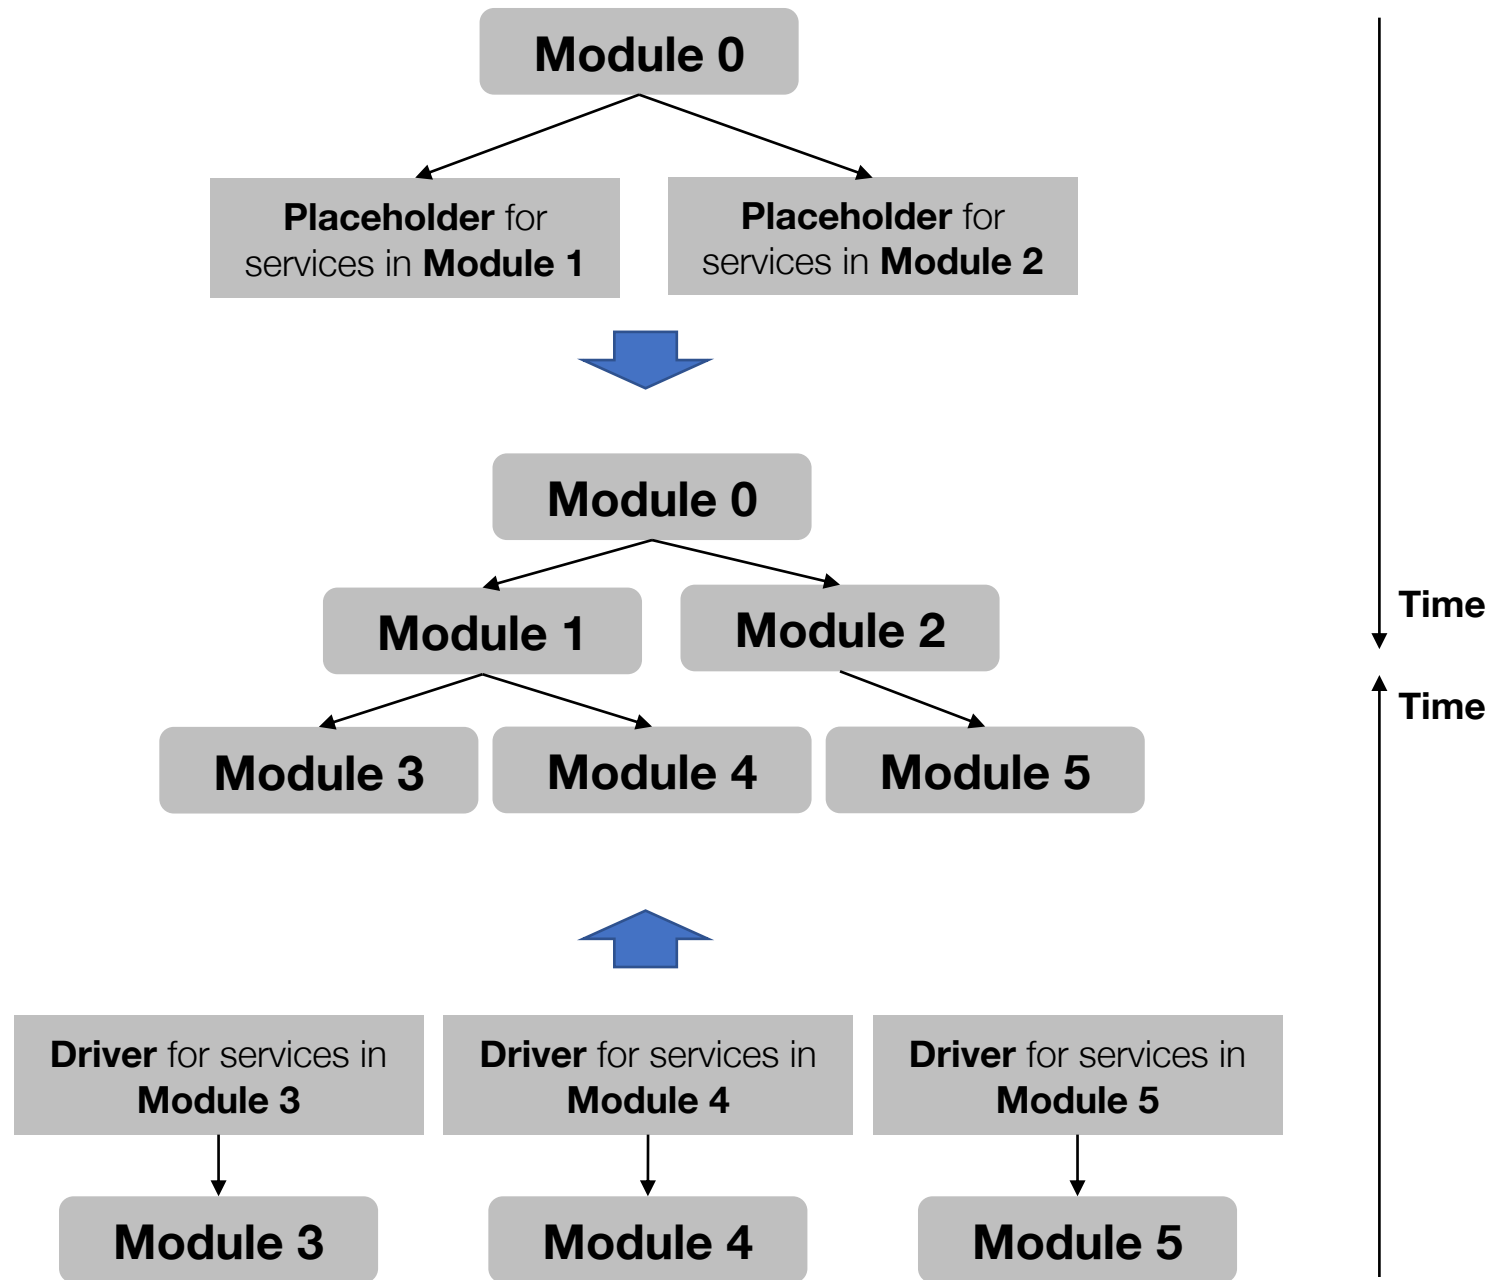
Module 0

Placeholder for services in Module 1

Placeholder for services in Module 2

Module 0

Module 1

Module 2

Module 3

Module 4

Module 5

Driver for services in Module 3

Driver for services in Module 4

Driver for services in Module 5

Module 3

Module 4

Module 5

Time

Time